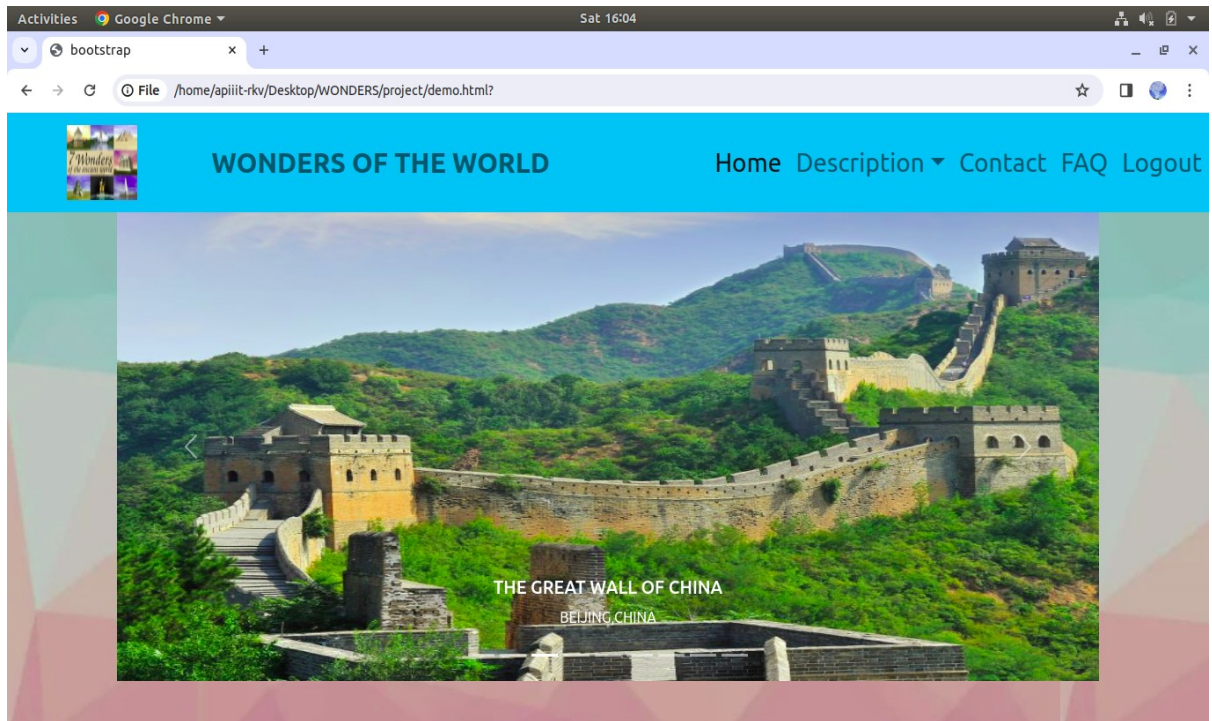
Activities Google Chrome ▾ Sat 16:04

bootstrap × +

File /home/apiiit-rkv/Desktop/WONDERS/project/demo.html?

7 Wonders of the ancient world

WONDERS OF THE WORLD

Home Description ▾ Contact FAQ Logout

THE GREAT WALL OF CHINA

BEIJING,CHINA